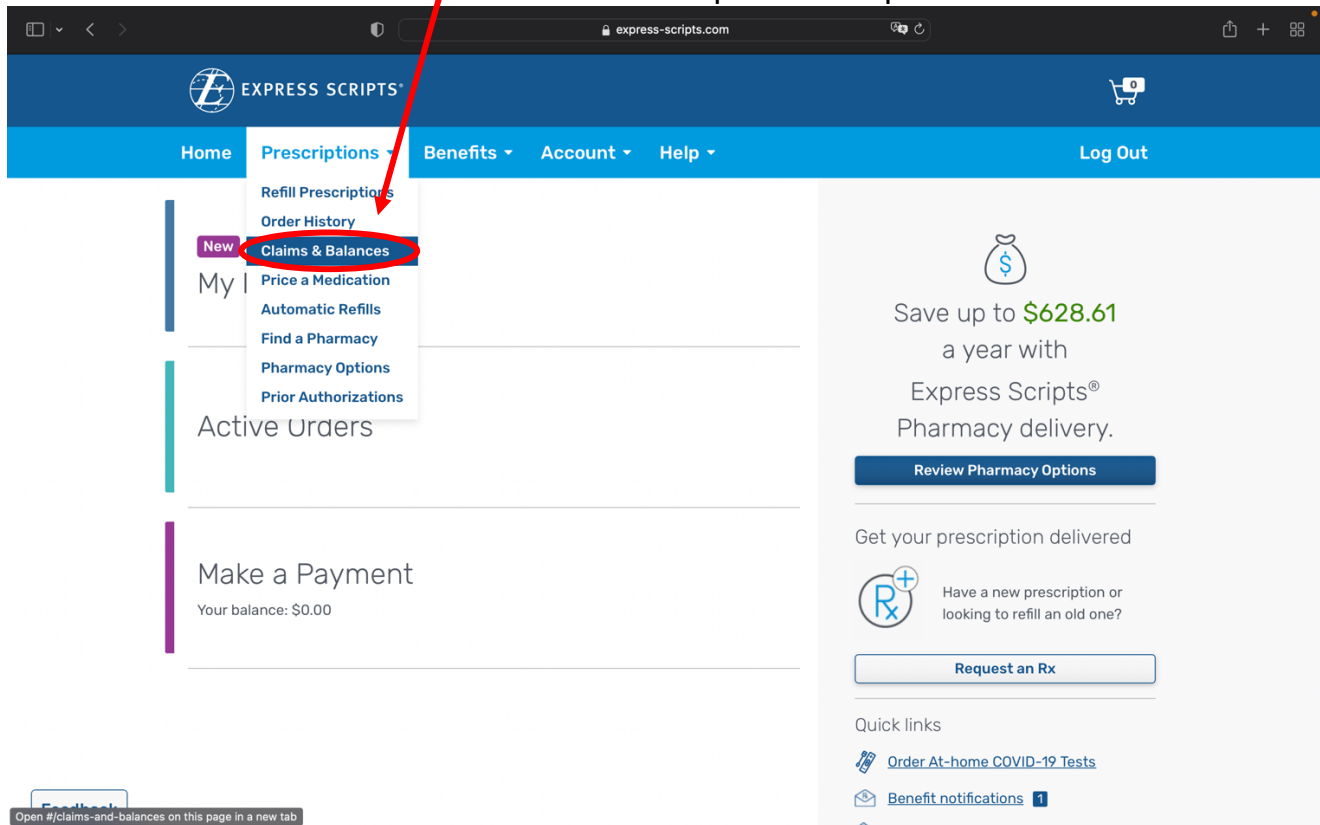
express-scripts.com

EXPRESS SCRIPTS®

0

Home Prescriptions Benefits Account Help Log Out

Refill Prescriptions
Order History
Claims & Balances
Price a Medication
Automatic Refills
Find a Pharmacy
Pharmacy Options
Prior Authorizations

New
My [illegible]

Active Orders

Make a Payment
Your balance: $0.00

Save up to $628.61 a year with Express Scripts® Pharmacy delivery.

Review Pharmacy Options

Get your prescription delivered

Have a new prescription or looking to refill an old one?

Request an Rx

Quick links

Order At-home COVID-19 Tests

Benefit notifications 1

Feedback

Open #/claims-and-balances on this page in a new tab